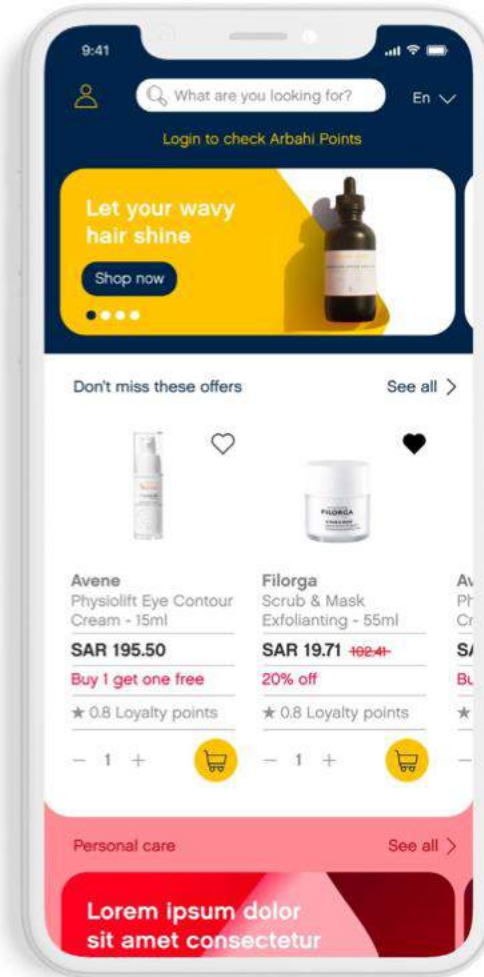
9:41

What are you looking for?

En

Login to check Arbahi Points

Let your wavy hair shine

Shop now

Don't miss these offers

See all

Avene
Physiolift Eye Contour Cream - 15ml
SAR 195.50
Buy 1 get one free
★ 0.8 Loyalty points
– 1 +

FILORGA

Filorga
Scrub & Mask Exfolianting - 55ml
SAR 19.71 ~~102.41~~
20% off
★ 0.8 Loyalty points
– 1 +

Av
Ph
Cr
S/
Bu
★

Personal care

See all

Lorem ipsum dolor sit amet consectetur